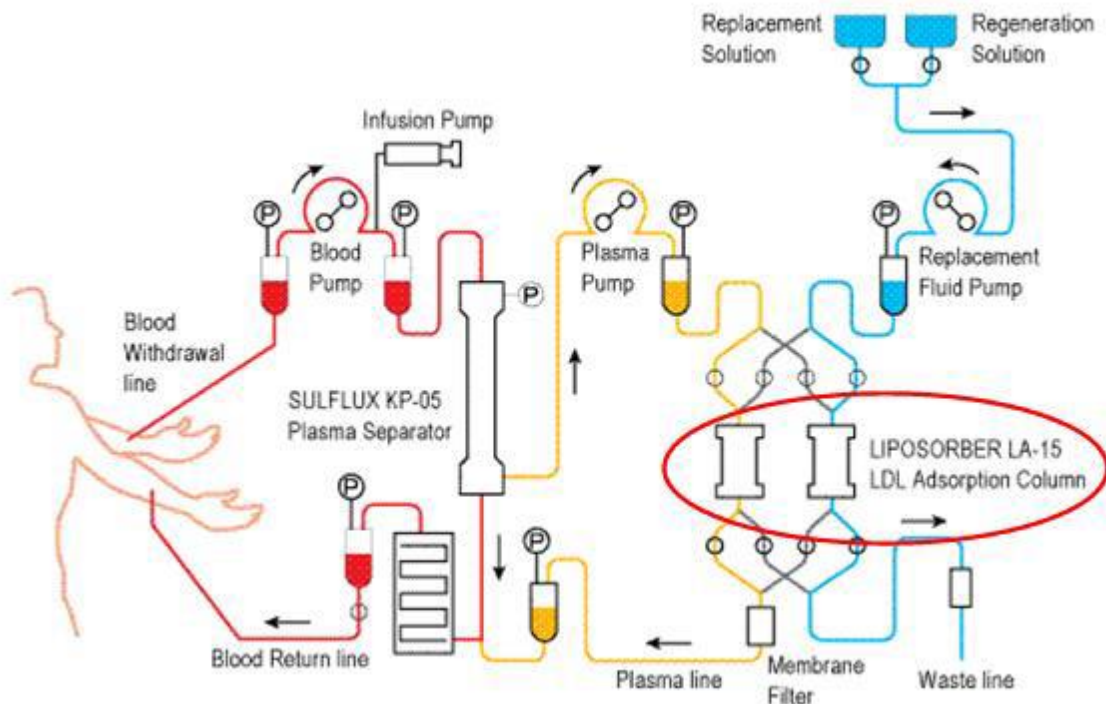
Replacement Solution

Regeneration Solution

Infusion Pump

P

Blood Pump

P

P

Plasma Pump

P

P

Replacement Fluid Pump

Blood Withdrawal line

P

SULFLUX KP-05 Plasma Separator

LIPOSORBER LA-15 LDL Adsorption Column

P

P

Blood Return line

Plasma line

Membrane Filter

Waste line